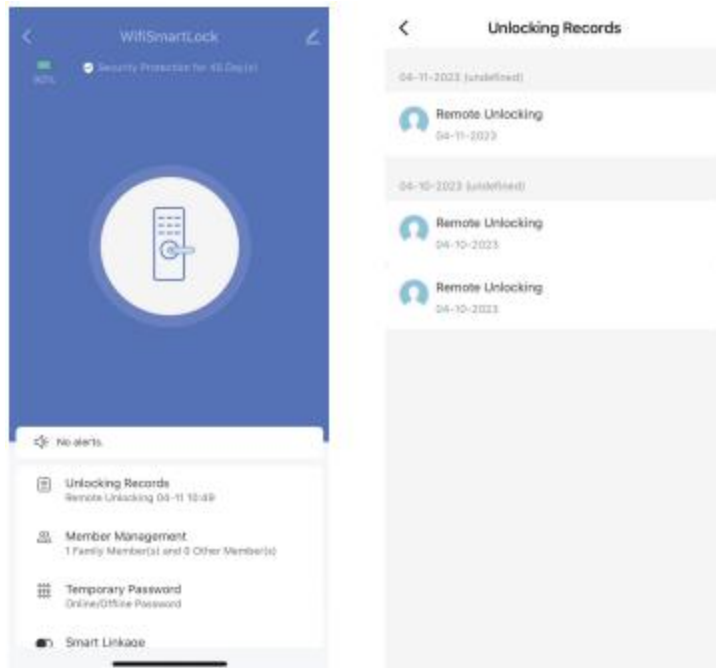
WifiSmartLock

90%

Security Protection for 45 Day(s)

No alerts.

Unlocking Records
Remote Unlocking 04-11 10:49

Member Management
1 Family Member(s) and 0 Other Member(s)

Temporary Password
Online/Offline Password

Smart Linkage

Unlocking Records

04-11-2023 (undefined)

Remote Unlocking
04-11-2023

04-10-2023 (undefined)

Remote Unlocking
04-10-2023

Remote Unlocking
04-10-2023